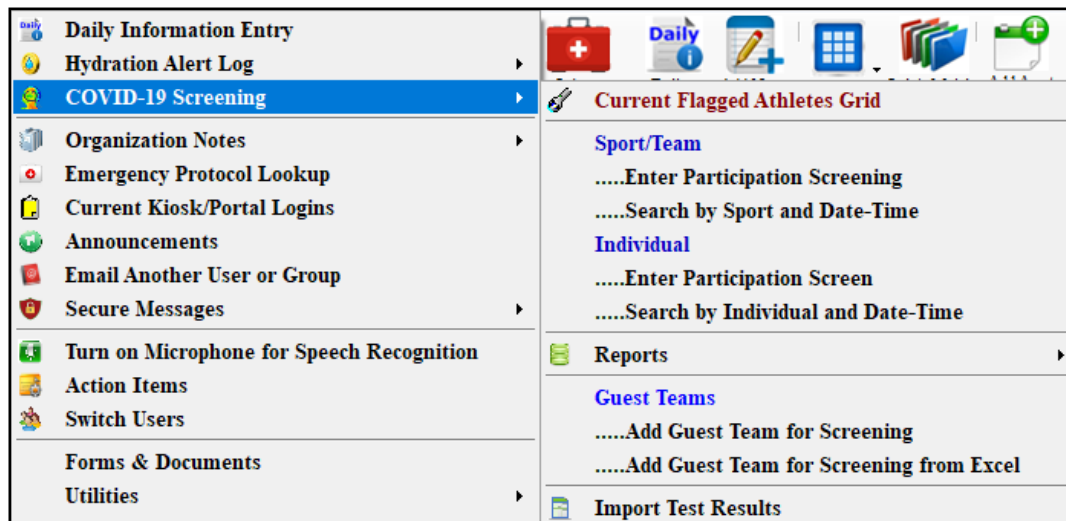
Daily Information Entry
Hydration Alert Log
COVID-19 Screening
Organization Notes
Emergency Protocol Lookup
Current Kiosk/Portal Logins
Announcements
Email Another User or Group
Secure Messages
Turn on Microphone for Speech Recognition
Action Items
Switch Users
Forms & Documents
Utilities

Daily

Current Flagged Athletes Grid
Sport/Team
.....Enter Participation Screening
.....Search by Sport and Date-Time
Individual
.....Enter Participation Screen
.....Search by Individual and Date-Time
Reports
Guest Teams
.....Add Guest Team for Screening
.....Add Guest Team for Screening from Excel
Import Test Results